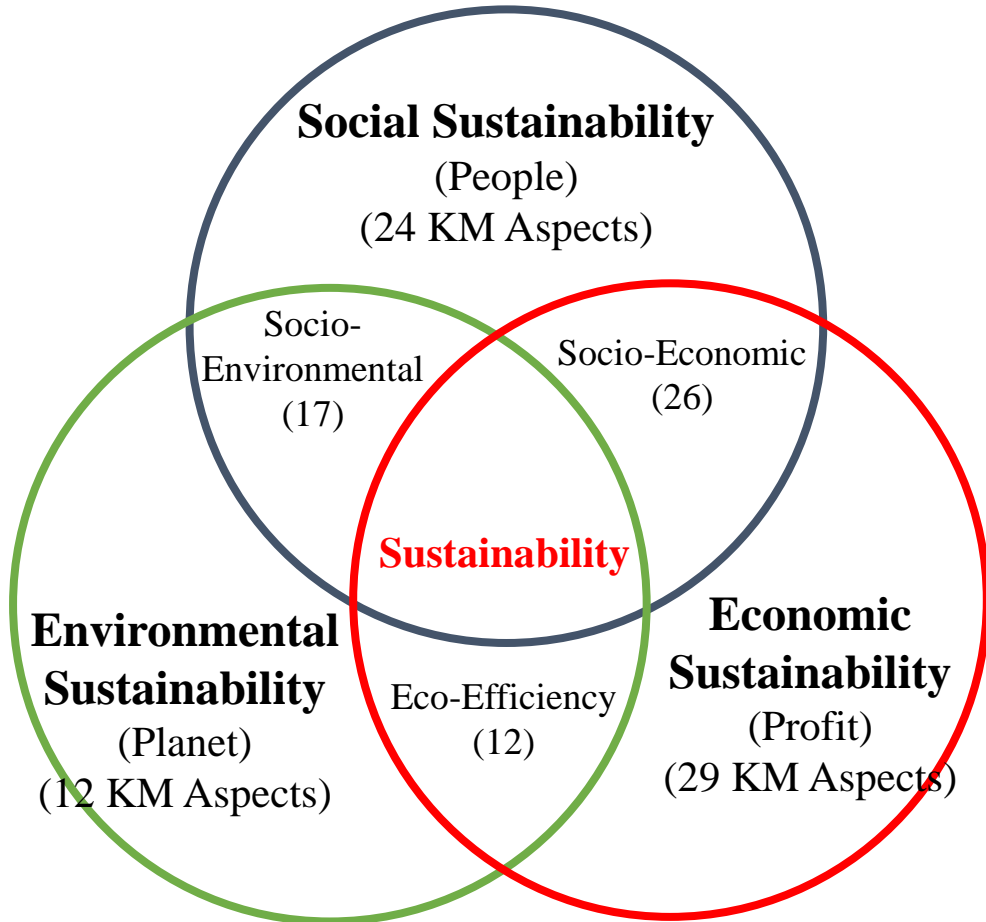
Social Sustainability
(People)
(24 KM Aspects)

Socio-Environmental
(17)

Socio-Economic
(26)

Sustainability

Environmental Sustainability
(Planet)
(12 KM Aspects)

Eco-Efficiency
(12)

Economic Sustainability
(Profit)
(29 KM Aspects)